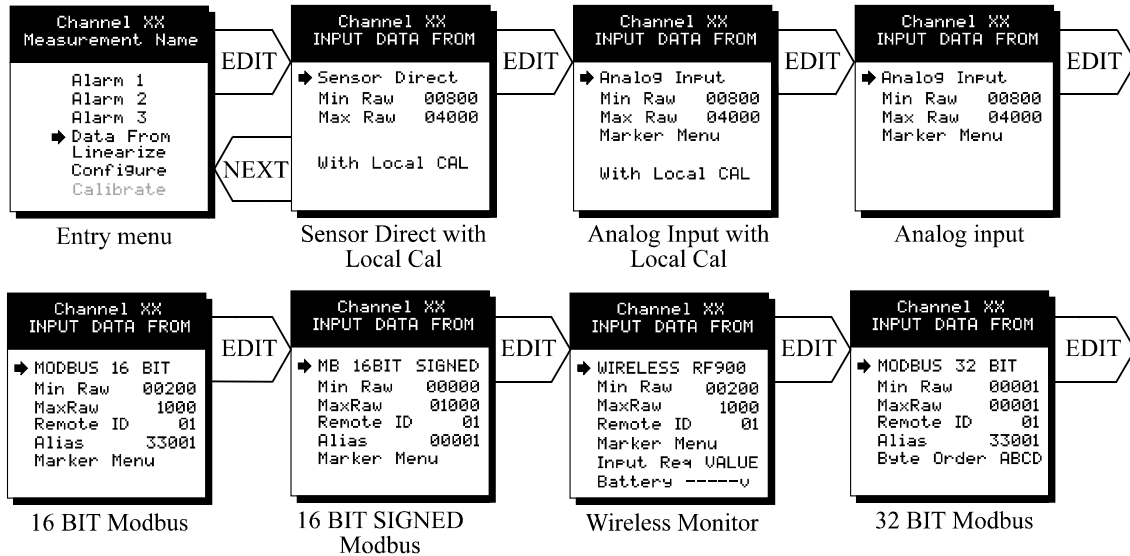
Channel XX
Measurement Name

Alarm 1
Alarm 2
Alarm 3
Data From
Linearize
Configure
Calibrate

EDIT

NEXT

Entry menu

Channel XX
INPUT DATA FROM

Sensor Direct
Min Raw 00800
Max Raw 04000

With Local CAL

EDIT

Sensor Direct with Local Cal

Channel XX
INPUT DATA FROM

Analog Input
Min Raw 00800
Max Raw 04000
Marker Menu

With Local CAL

EDIT

Analog Input with Local Cal

Channel XX
INPUT DATA FROM

Analog Input
Min Raw 00800
Max Raw 04000
Marker Menu

EDIT

Analog input

Channel XX
INPUT DATA FROM

MODBUS 16 BIT
Min Raw 00200
MaxRaw 1000
Remote ID 01
Alias 33001
Marker Menu

EDIT

16 BIT Modbus

Channel XX
INPUT DATA FROM

MB 16BIT SIGNED
Min Raw 00000
MaxRaw 01000
Remote ID 01
Alias 00001
Marker Menu

EDIT

16 BIT SIGNED Modbus

Channel XX
INPUT DATA FROM

WIRELESS RF900
Min Raw 00200
MaxRaw 1000
Remote ID 01
Marker Menu
Input Req VALUE
Battery -----v

EDIT

Wireless Monitor

Channel XX
INPUT DATA FROM

MODBUS 32 BIT
Min Raw 00001
MaxRaw 00001
Remote ID 01
Alias 33001
Byte Order ABCD

EDIT

32 BIT Modbus